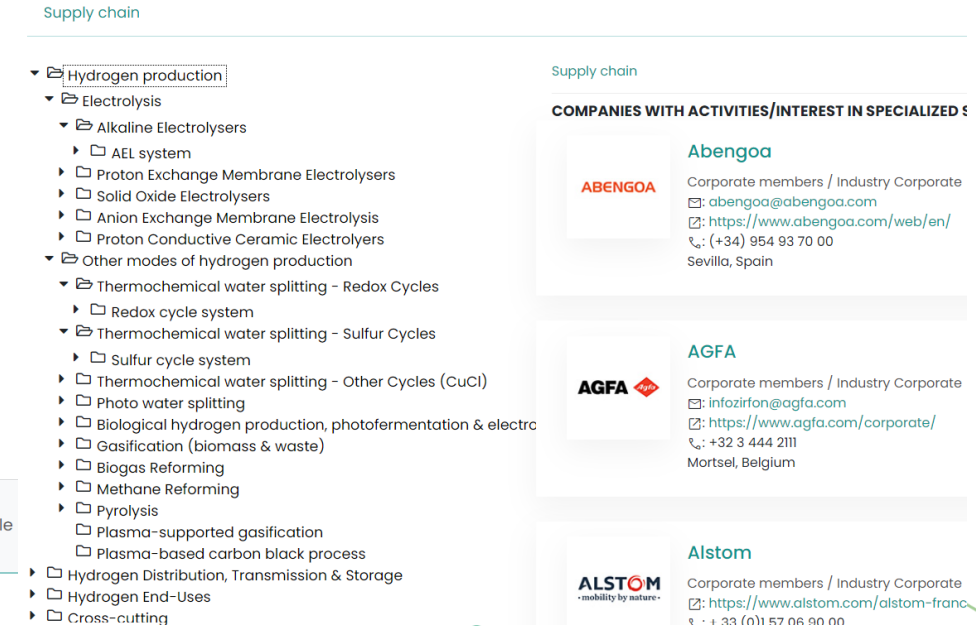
Supply chain

Hydrogen production
Electrolysis
Alkaline Electrolysers
AEL system
Proton Exchange Membrane Electrolysers
Solid Oxide Electrolysers
Anion Exchange Membrane Electrolysis
Proton Conductive Ceramic Electroylers
Other modes of hydrogen production
Thermochemical water splitting - Redox Cycles
Redox cycle system
Thermochemical water splitting - Sulfur Cycles
Sulfur cycle system
Thermochemical water splitting - Other Cycles (CuCl)
Photo water splitting
Biological hydrogen production, photofermentation & electro
Gasification (biomass & waste)
Biogas Reforming
Methane Reforming
Pyrolysis
Plasma-supported gasification
Plasma-based carbon black process
Hydrogen Distribution, Transmission & Storage
Hydrogen End-Uses
Cross-cutting

le

Supply chain

COMPANIES WITH ACTIVITIES/INTEREST IN SPECIALIZED S

ABENGOA
Abengoa
Corporate members / Industry Corporate
abengoa@abengoa.com
https://www.abengoa.com/web/en/
(+34) 954 93 70 00
Sevilla, Spain

AGFA
AGFA
Corporate members / Industry Corporate
infozirfon@agfa.com
https://www.agfa.com/corporate/
+32 3 444 2111
Mortsel, Belgium

ALSTOM
·mobility by nature·
Alstom
Corporate members / Industry Corporate
https://www.alstom.com/alstom-franc
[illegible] +33 (0)1 57 06 90 00